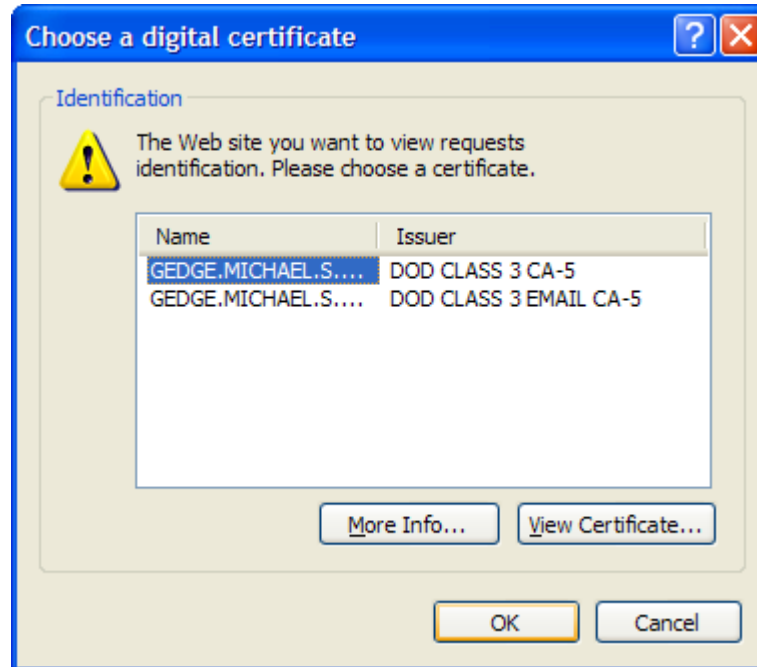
Choose a digital certificate

?

Identification

The Web site you want to view requests identification. Please choose a certificate.

| Name | Issuer |
|---|---|
| GEDGE.MICHAEL.S.... | DOD CLASS 3 CA-5 |
| GEDGE.MICHAEL.S.... | DOD CLASS 3 EMAIL CA-5 |

More Info...

View Certificate...

OK

Cancel